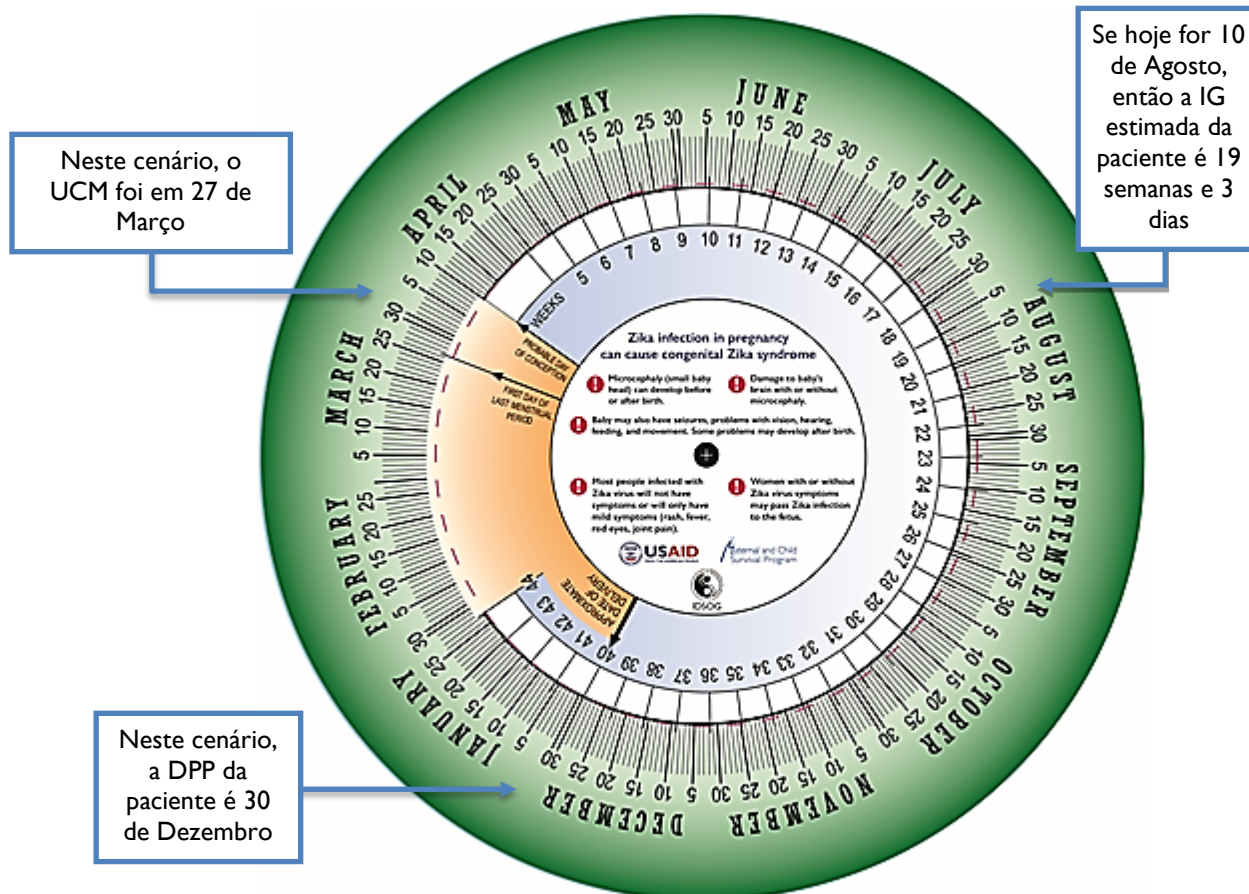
Neste cenário, o UCM foi em 27 de Março

Se hoje for 10 de Agosto, então a IG estimada da paciente é 19 semanas e 3 dias

Neste cenário, a DPP da paciente é 30 de Dezembro

MAY 5 10 15 20 25 30 JUNE 5 10 15 20 25 30 JULY 5 10 15 20 25 30 AUGUST 5 10 15 20 25 30 SEPTEMBER 5 10 15 20 25 30 OCTOBER 5 10 15 20 25 30 NOVEMBER 5 10 15 20 25 30 DECEMBER 5 10 15 20 25 30 JANUARY 5 10 15 20 25 30 FEBRUARY 5 10 15 20 25 MARCH 5 10 15 20 25 30 APRIL 5 10 15 20 25 30

WEEKS 5 6 7 8 9 10 11 12 13 14 15 16 17 18 19 20 21 22 23 24 25 26 27 28 29 30 31 32 33 34 35 36 37 38 39 40 41 42 43 44

PROBABLE DAY OF CONCEPTION

FIRST DAY OF LAST MENSTRUAL PERIOD

APPROXIMATE DATE OF DELIVERY

Zika infection in pregnancy can cause congenital Zika syndrome

Microcephaly (small baby head) can develop before or after birth.

Damage to baby's brain with or without microcephaly.

Baby may also have seizures, problems with vision, hearing, feeding, and movement. Some problems may develop after birth.

Most people infected with Zika virus will not have symptoms or will only have mild symptoms (rash, fever, red eyes, joint pain).

Women with or without Zika virus symptoms may pass Zika infection to the fetus.

USAID

Maternal and Child Survival Program

IDSOG